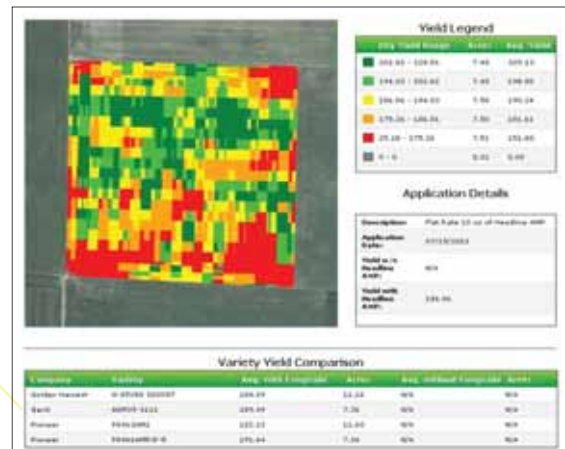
Yield Legend

| Dry Yield Range | Acres | Avg. Yield |
|---|---|---|
| 202.82 - 229.91 | 7.45 | 209.13 |
| 194.00 - 202.82 | 7.45 | 198.90 |
| 186.06 - 194.00 | 7.50 | 190.24 |
| 175.26 - 186.06 | 7.50 | 181.61 |
| 25.18 - 175.26 | 7.51 | 151.60 |
| 0 - 0 | 0.01 | 0.00 |

Application Details

| | |
|---|---|
| Description: | Flat Rate 10 oz of Headline AMP |
| Application Date: | 07/15/2013 |
| Yield w/o Headline AMP: | N/A |
| Yield with Headline AMP: | 186.96 |

Variety Yield Comparison

| Company | Variety | Avg. Yield Fungicide | Acres | Avg. without Fungicide | Acres |
|---|---|---|---|---|---|
| Golden Harvest | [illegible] | 209.59 | 12.10 | N/A | N/A |
| Baril | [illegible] | 205.59 | 7.36 | N/A | N/A |
| Pioneer | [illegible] | 185.15 | 11.63 | N/A | N/A |
| Pioneer | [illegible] | 175.44 | 7.36 | N/A | N/A |